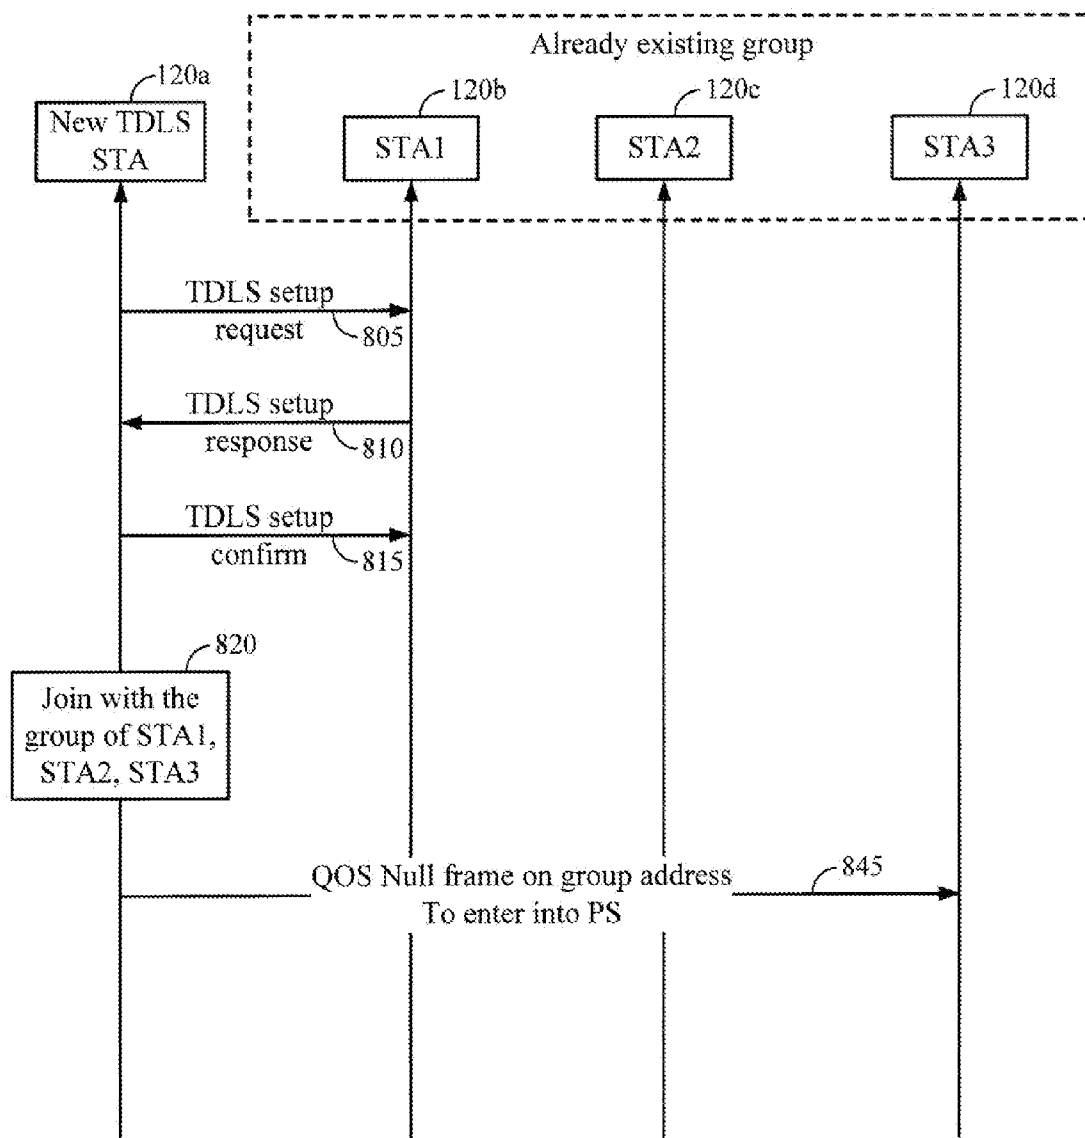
Already existing group

120a
New TDLS STA

120b
STA1

120c
STA2

120d
STA3

TDLS setup request
805

TDLS setup response
810

TDLS setup confirm
815

820
Join with the group of STA1, STA2, STA3

QOS Null frame on group address To enter into PS
845